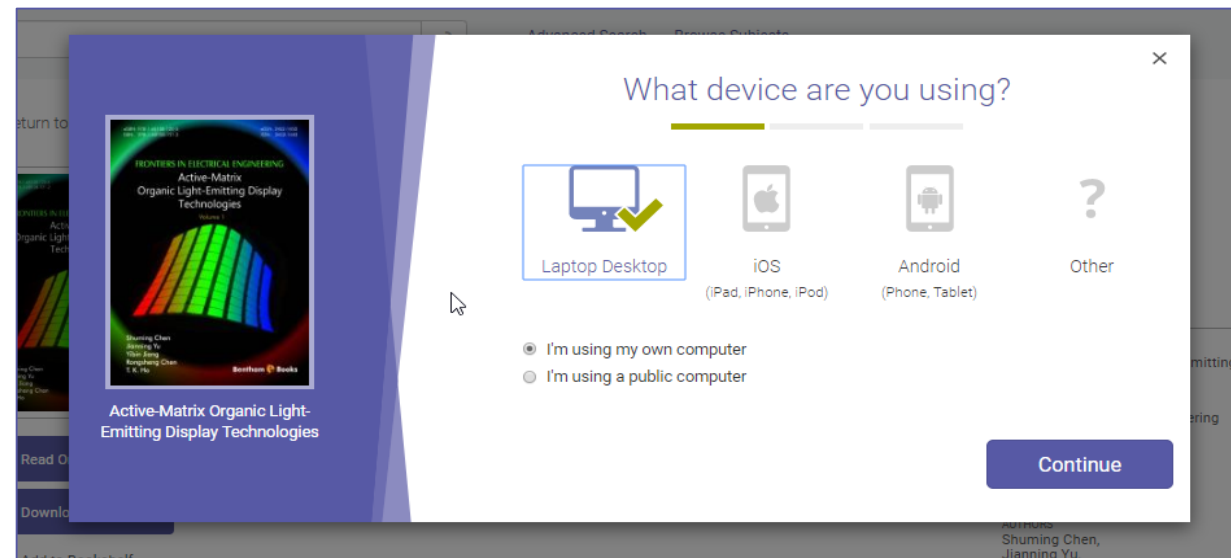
Advanced Search Browse Subjects

eturn to

Read O

Downlo

mitting

ering

AUTHORS
Shuming Chen,
Jianning Yu,

FRONTIERS IN ELECTRICAL ENGINEERING
Active-Matrix
Organic Light-Emitting Display
Technologies
Volume 1

Shuming Chen
Jianning Yu
Yibin Jiang
Rongsheng Chen
T. K. Ho

Bentham Books

Active-Matrix Organic Light-Emitting Display Technologies

×

What device are you using?

Laptop Desktop

iOS
(iPad, iPhone, iPod)

Android
(Phone, Tablet)

?
Other

I'm using my own computer
I'm using a public computer

Continue